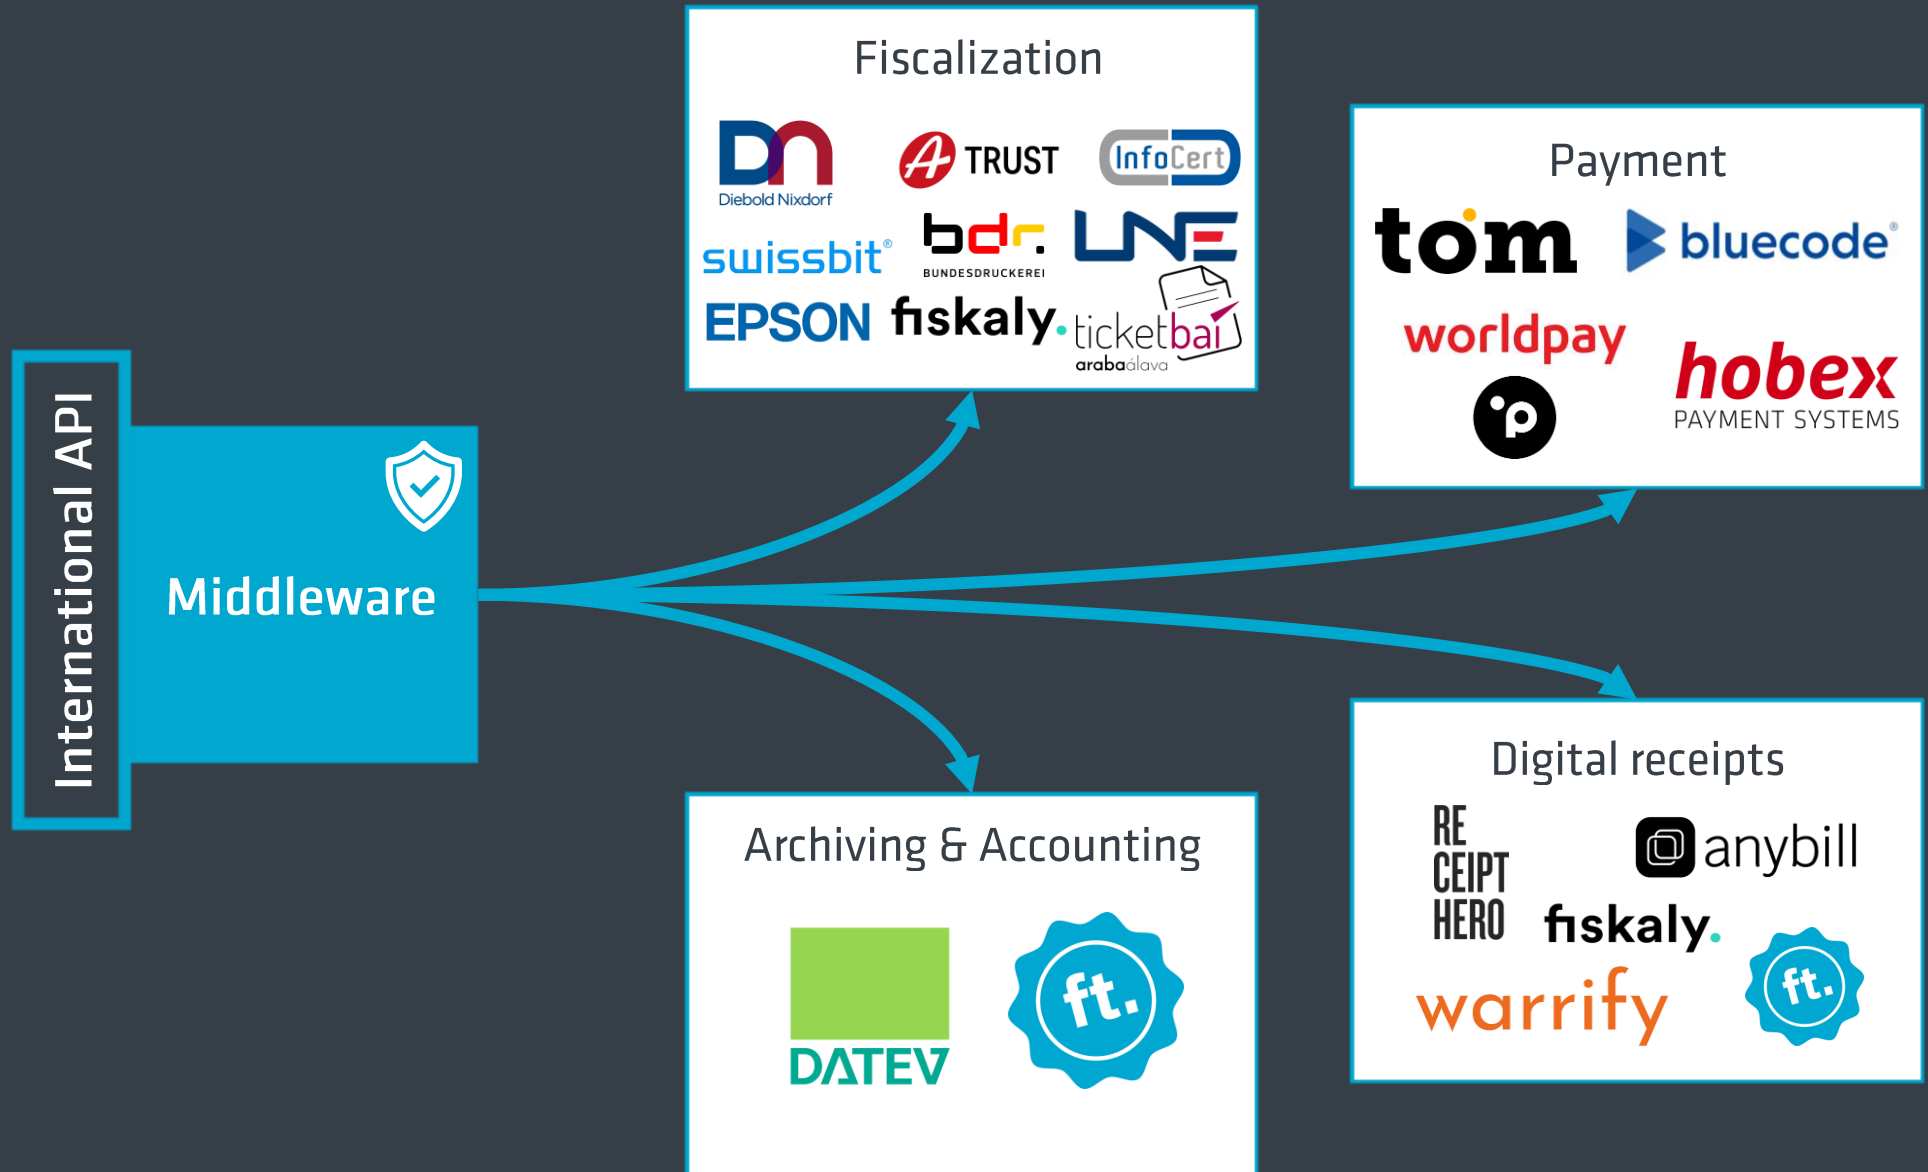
International API

Middleware

Fiscalization

DN Diebold Nixdorf

A TRUST

InfoCert

swissbit®

bdr. BUNDESDRUCKEREI

LNE

EPSON

fiskaly.

ticketbai araba álava

Payment

tom

bluecode®

worldpay

hobex PAYMENT SYSTEMS

Archiving & Accounting

DATEV

ft.

Digital receipts

RE CEIPT HERO

anybill

fiskaly.

warrify

ft.